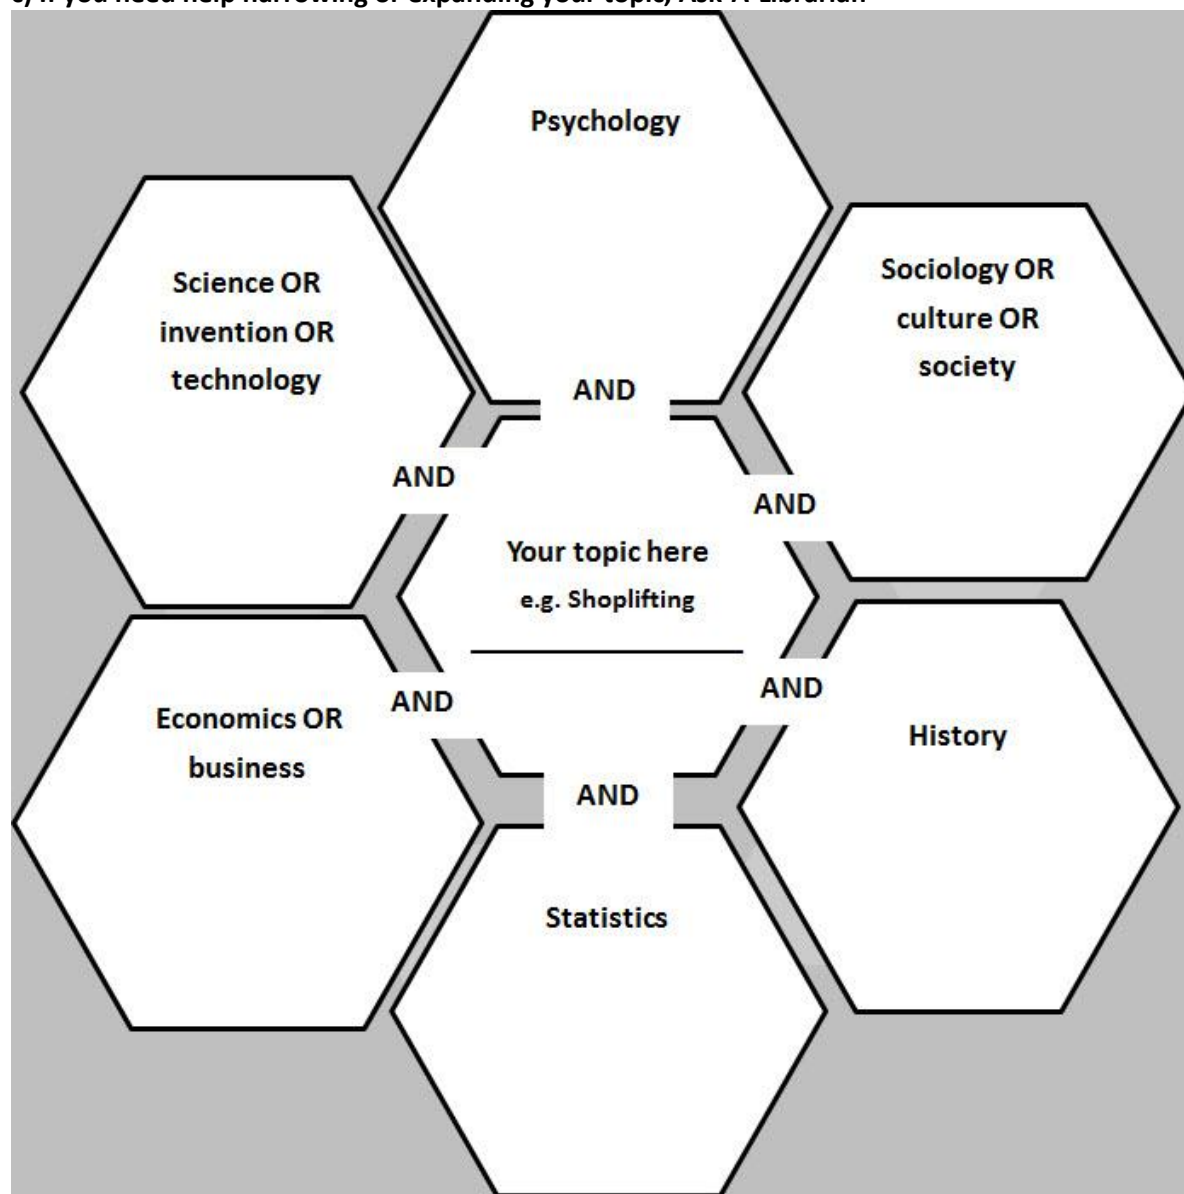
c) If you need help narrowing or expanding your topic, Ask A Librarian

Psychology

Science OR invention OR technology

Sociology OR culture OR society

AND

AND

AND

Your topic here
e.g. Shoplifting

AND

AND

Economics OR business

History

AND

Statistics